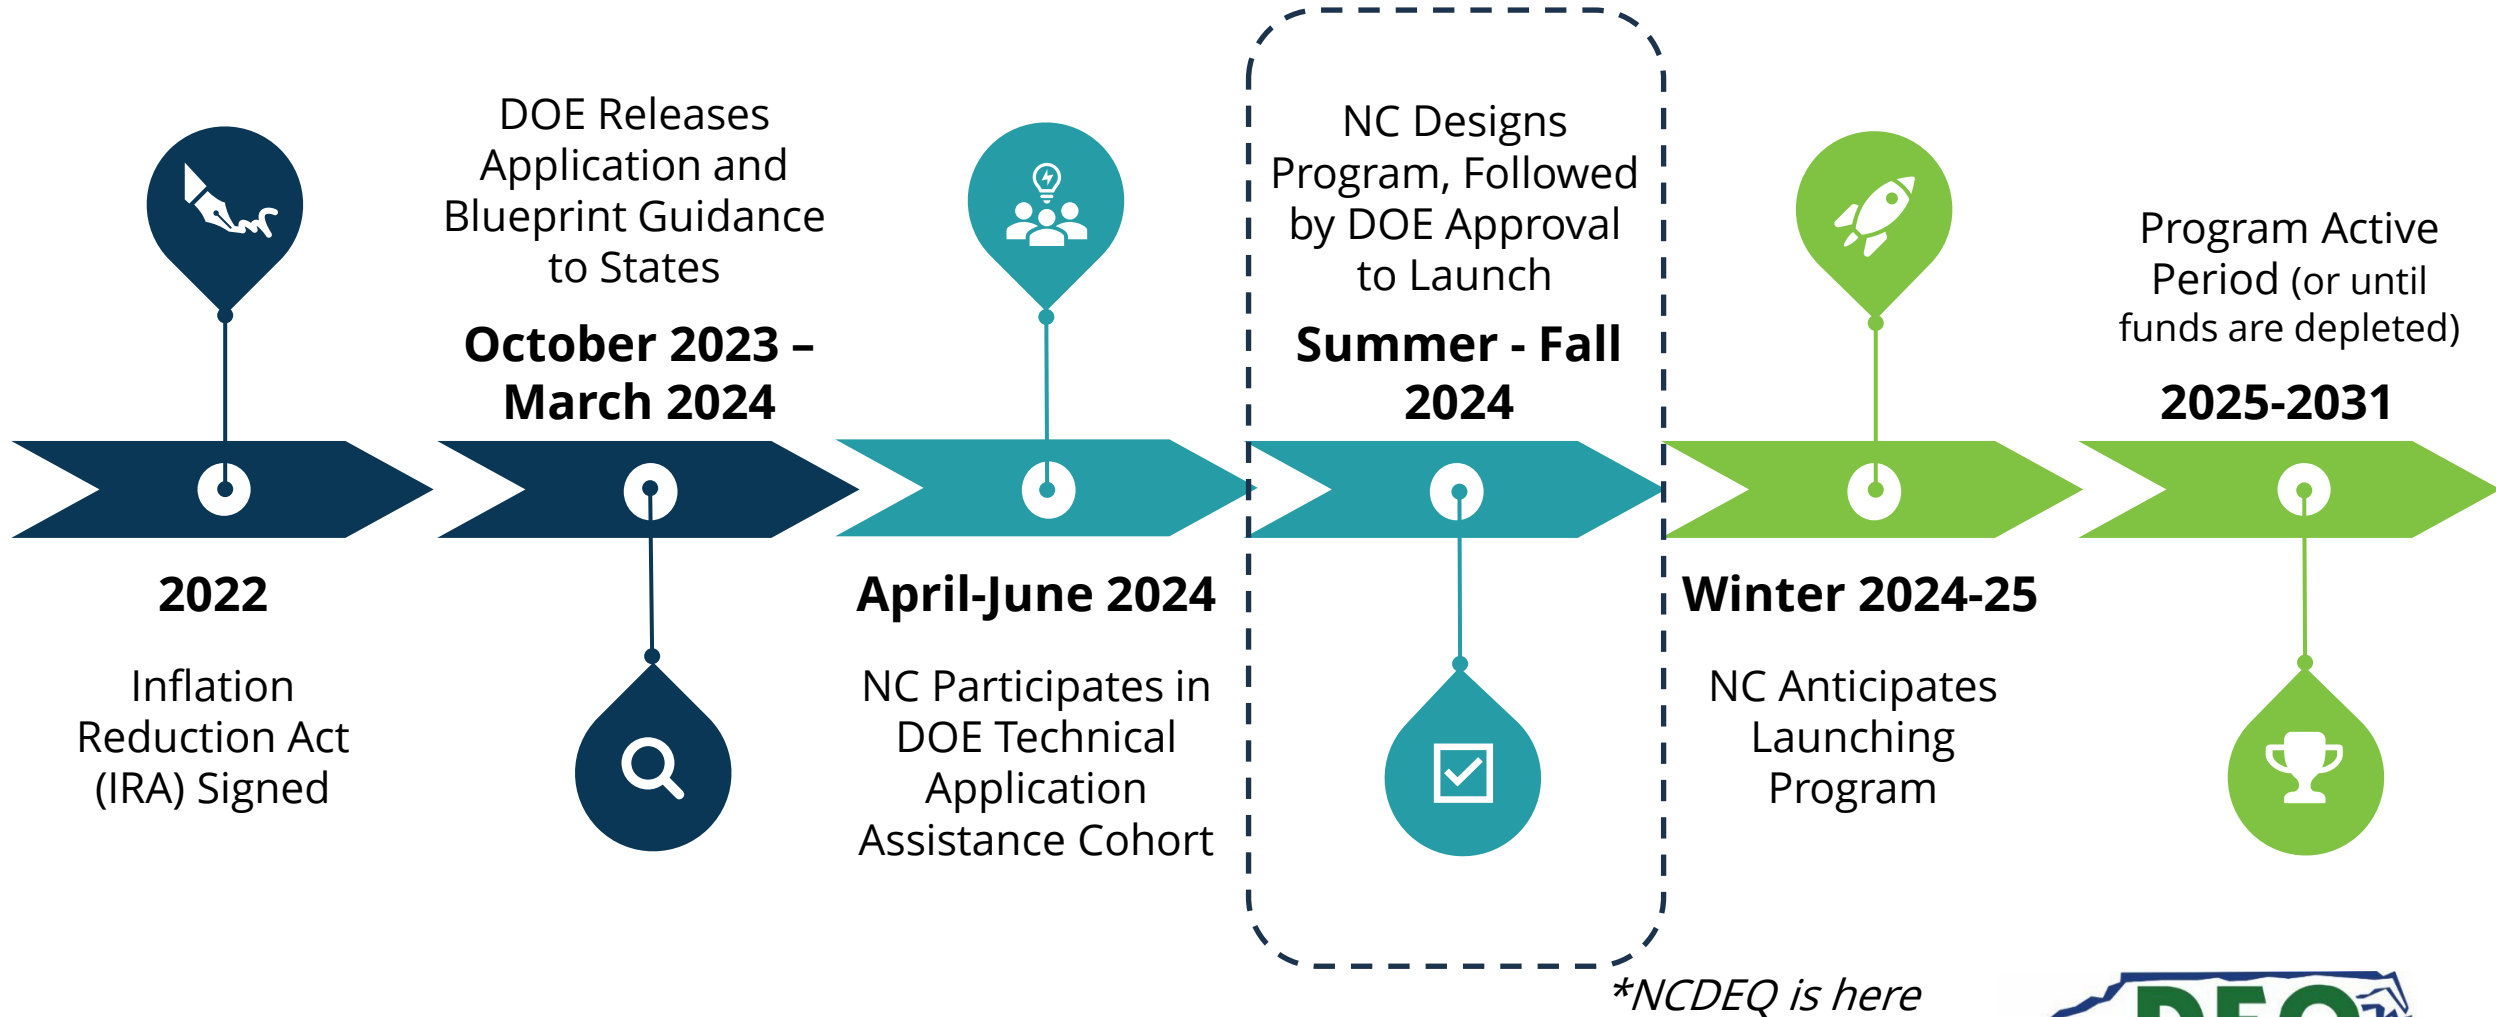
2022

Inflation Reduction Act (IRA) Signed

DOE Releases Application and Blueprint Guidance to States

October 2023 – March 2024

April-June 2024

NC Participates in DOE Technical Application Assistance Cohort

NC Designs Program, Followed by DOE Approval to Launch

Summer - Fall 2024

Winter 2024-25

NC Anticipates Launching Program

Program Active Period (or until funds are depleted)

2025-2031

*NCDEQ is here

DEQ